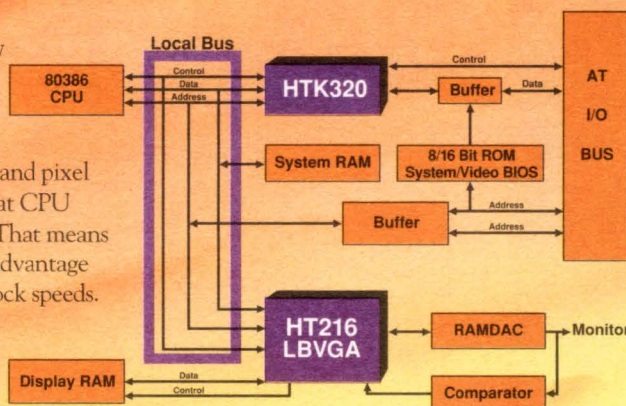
and pixel
at CPU
That means
dvantage
ck speeds.

Local Bus

80386 CPU

Control
Data
Address

HTK320

Control

Buffer

Data

AT I/O BUS

System RAM

8/16 Bit ROM System/Video BIOS

Buffer

Address
Address

HT216 LBVGA

RAMDAC

Monitor

Display RAM

Data
Control

Comparator